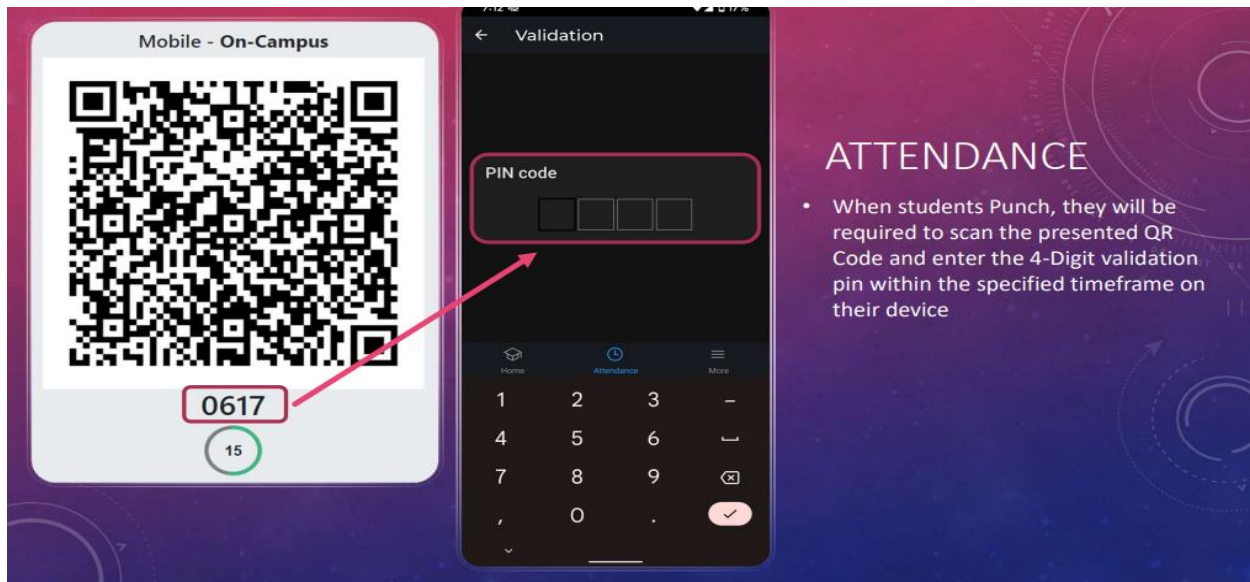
Mobile - On-Campus

0617

15

Validation

PIN code

Home
Attendance
More

1 2 3 –
4 5 6
7 8 9
, 0 .

ATTENDANCE

• When students Punch, they will be required to scan the presented QR Code and enter the 4-Digit validation pin within the specified timeframe on their device